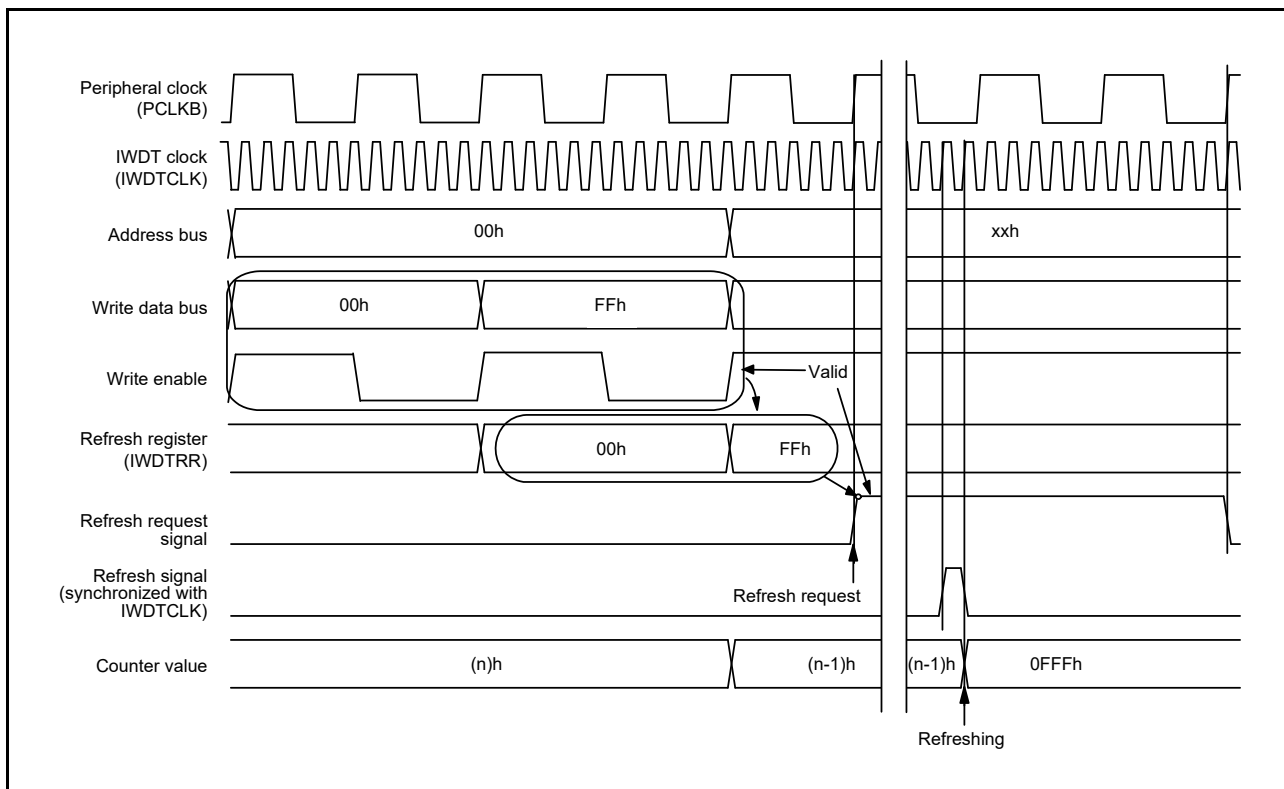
Peripheral clock (PCLKB)

IWDT clock (IWDTCLK)

Address bus

00h

xxh

Write data bus

00h

FFh

Write enable

Valid

Refresh register (IWDTRR)

00h

FFh

Refresh request signal

Refresh signal (synchronized with IWDTCLK)

Refresh request

Counter value

(n)h

(n-1)h

(n-1)h

0FFFh

Refreshing